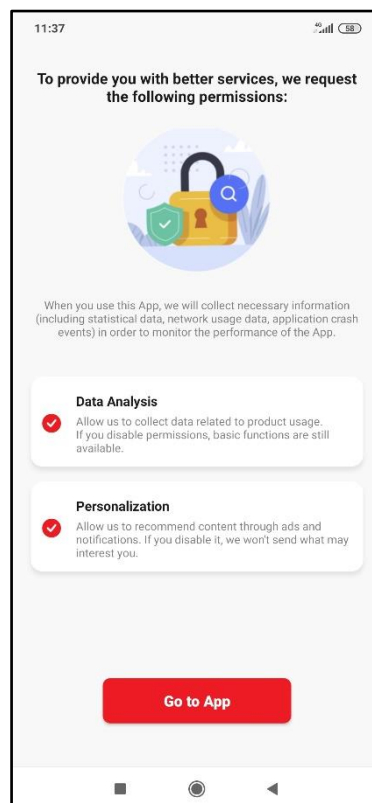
11:37

4G 58

To provide you with better services, we request the following permissions:

When you use this App, we will collect necessary information (including statistical data, network usage data, application crash events) in order to monitor the performance of the App.

Data Analysis
Allow us to collect data related to product usage. If you disable permissions, basic functions are still available.

Personalization
Allow us to recommend content through ads and notifications. If you disable it, we won't send what may interest you.

Go to App